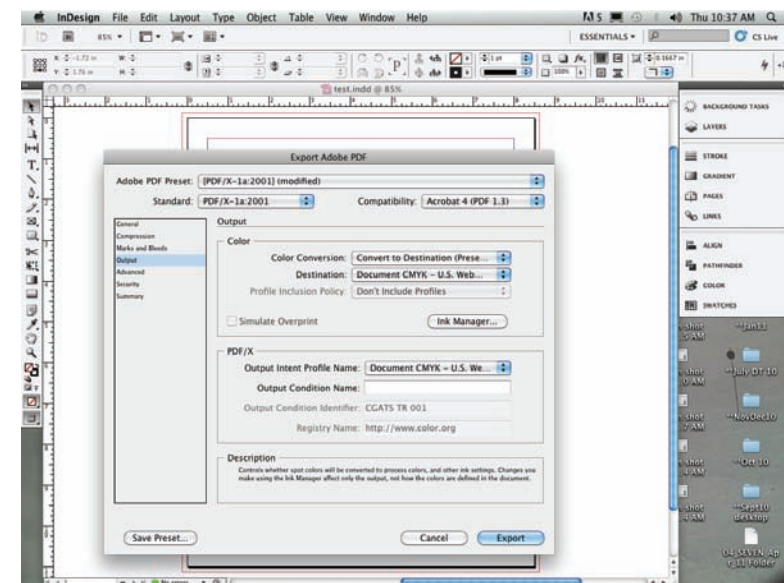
InDesign File Edit Layout Type Object Table View Window Help

Thu 10:37 AM

85%

ESSENTIALS

CS Live

test.indd @ 85%

Export Adobe PDF

Adobe PDF Preset: [PDF/X-1a:2001] (modified)

Standard: PDF/X-1a:2001

Compatibility: Acrobat 4 (PDF 1.3)

General
Compression
Marks and Bleeds
Output
Advanced
Security
Summary

Output

Color

Color Conversion: Convert to Destination (Prese...

Destination: Document CMYK - U.S. Web...

Profile Inclusion Policy: Don't Include Profiles

Simulate Overprint

Ink Manager...

PDF/X

Output Intent Profile Name: Document CMYK - U.S. We...

Output Condition Name:

Output Condition Identifier: CGATS TR 001

Registry Name: http://www.color.org

Description

Controls whether spot colors will be converted to process colors, and other ink settings. Changes you make using the Ink Manager affect only the output, not how the colors are defined in the document.

Save Preset...

Cancel

Export

BACKGROUND TASKS

LAYERS

STROKE

GRADIENT

PAGES

LINKS

ALIGN

PATHFINDER

COLOR

SWATCHES

shot AM

Jan11

shot AM

July DT 10

shot AM

NovDec10

shot AM

Oct 10

shot AM

Sept10 desktop

04_SEVEN_Ap r_11 Folder